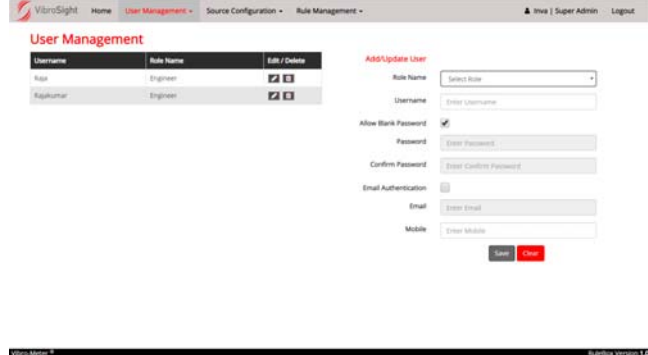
VibroSight Home User Management ▾ Source Configuration ▾ Rule Management ▾ Inva | Super Admin Logout

User Management

| Username | Role Name | Edit / Delete |
|---|---|---|
| Raja | Engineer | |
| Rajakumar | Engineer | |

Add/Update User

Role Name Select Role

Username Enter Username

Allow Blank Password

Password Enter Password

Confirm Password Enter Confirm Password

Email Authentication

Email Enter Email

Mobile Enter Mobile

Save Clear

Vibro-Meter ®

RuleBox Version 1.0